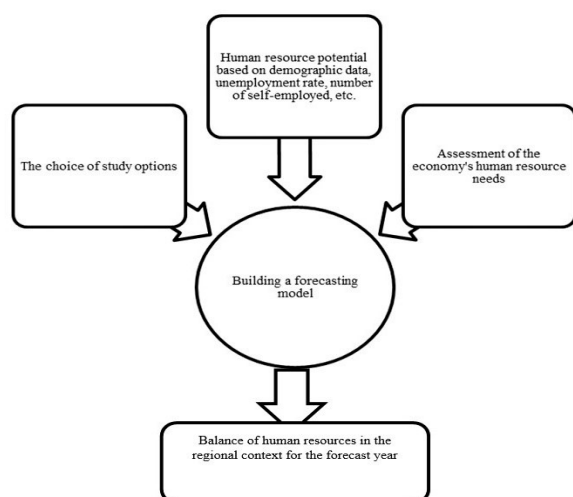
Human resource potential based on demographic data, unemployment rate, number of self-employed, etc.

The choice of study options

Assessment of the economy's human resource needs

Building a forecasting model

Balance of human resources in the regional context for the forecast year